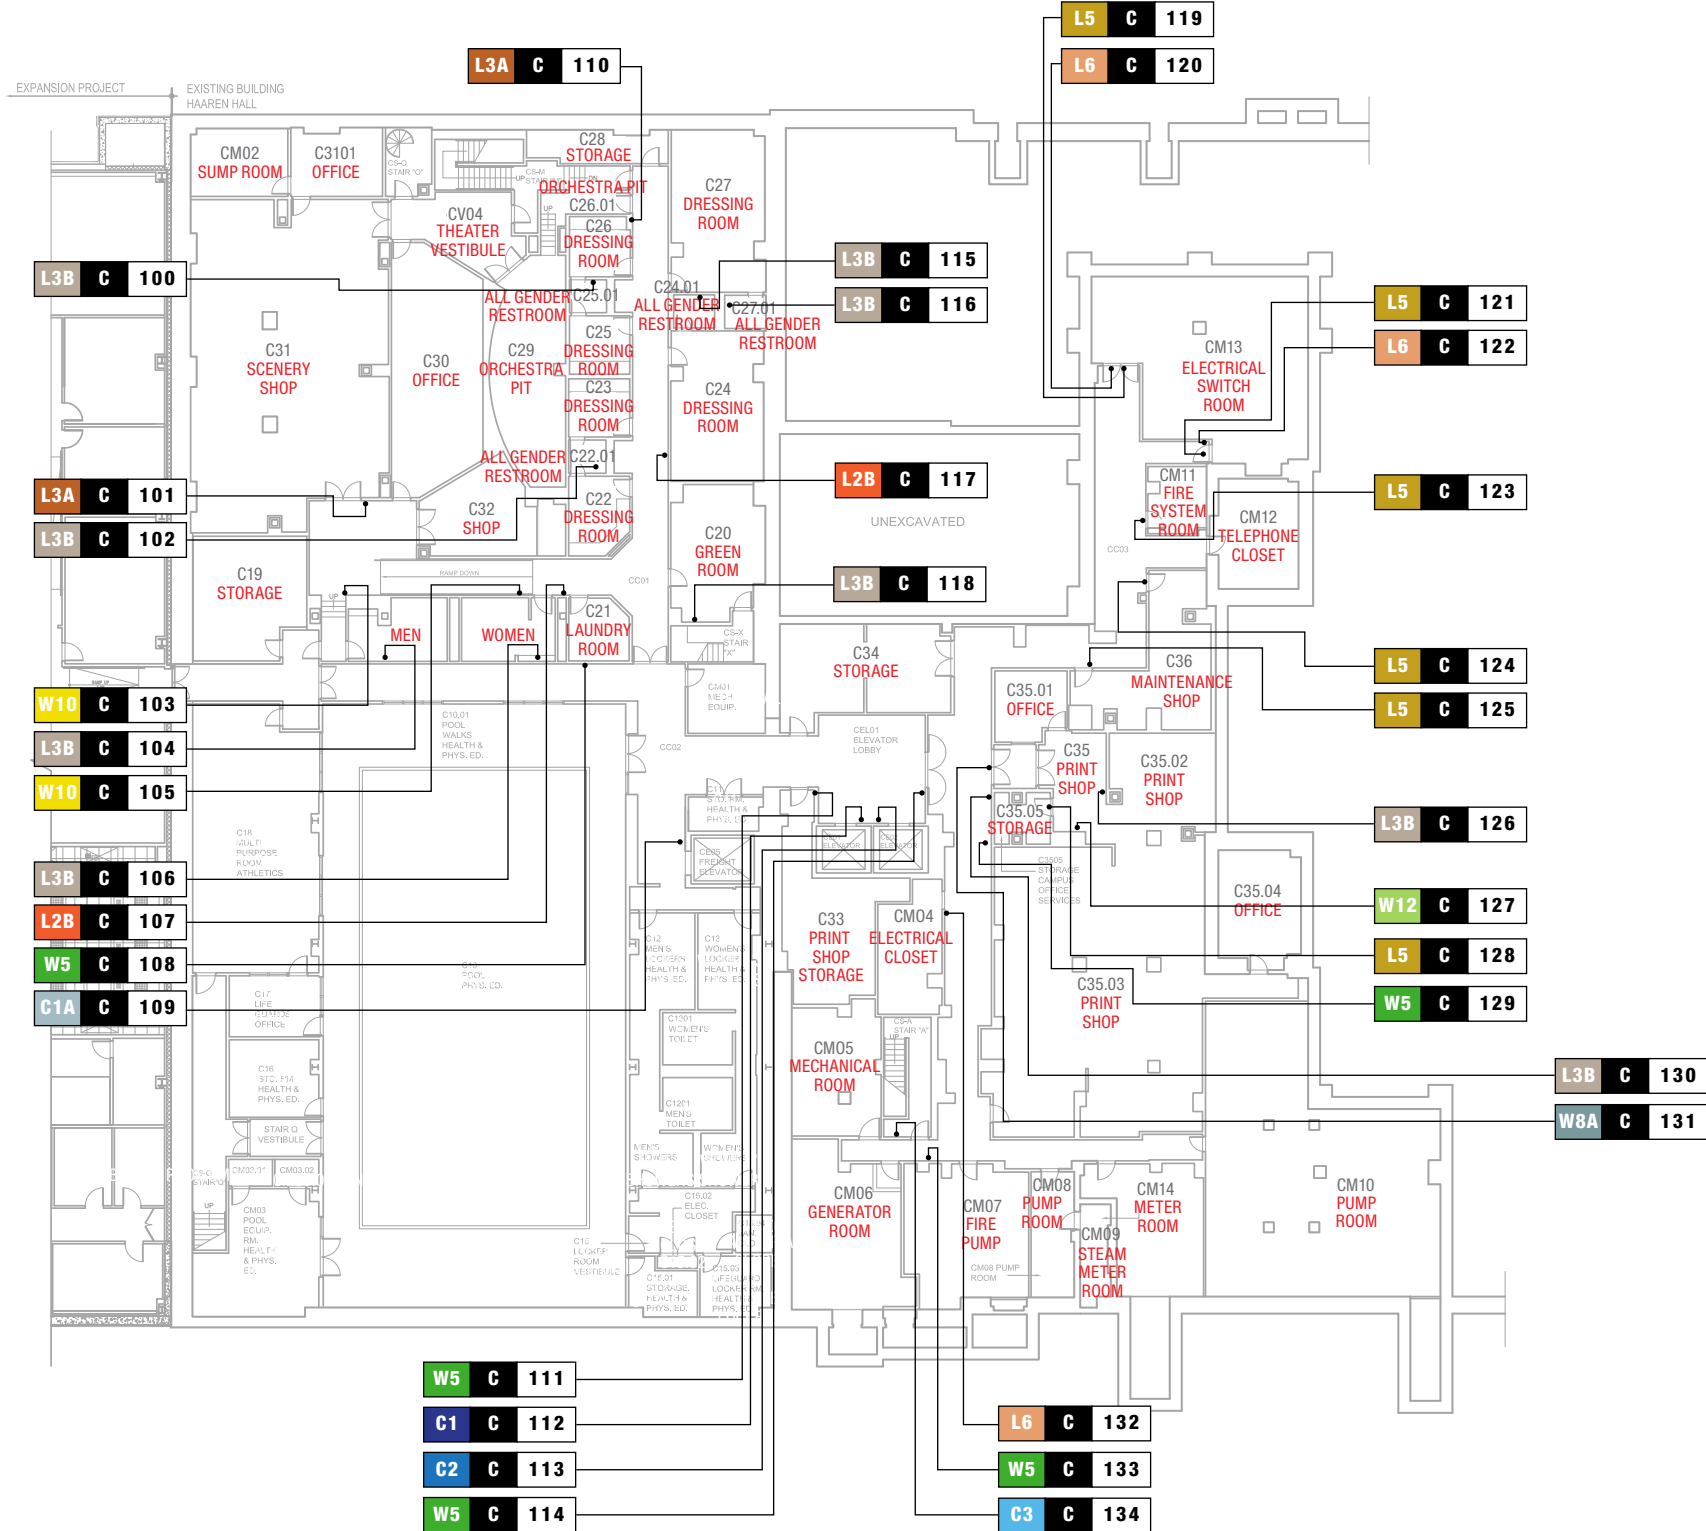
EXPANSION PROJECT
EXISTING BUILDING
HAAREN HALL

L3A C 110
L5 C 119
L6 C 120

CM02
SUMP ROOM

C3101
OFFICE

C28
STORAGE

ORCHESTRA PIT
C26.01

CV04
THEATER
VESTIBULE

C26
DRESSING
ROOM

C27
DRESSING
ROOM

L3B C 115
L3B C 116

L3B C 100

ALL GENDER
RESTROOM
C25.01

C24.01
ALL GENDER
RESTROOM

C27.01
ALL GENDER
RESTROOM

L5 C 121
L6 C 122

C31
SCENERY
SHOP

C30
OFFICE

C29
ORCHESTRA
PIT

C25
DRESSING
ROOM

C23
DRESSING
ROOM

C24
DRESSING
ROOM

CM13
ELECTRICAL
SWITCH
ROOM

ALL GENDER
RESTROOM
C22.01

L2B C 117

L3A C 101

C32
SHOP

C22
DRESSING
ROOM

CM11
FIRE
SYSTEM
ROOM

CM12
TELEPHONE
CLOSET

L5 C 123

L3B C 102

UNEXCAVATED

C19
STORAGE

C20
GREEN
ROOM

L3B C 118

MEN
WOMEN

C21
LAUNDRY
ROOM

C34
STORAGE

C36
MAINTENANCE
SHOP

L5 C 124
L5 C 125

W10 C 103

C35.01
OFFICE

L3B C 104

C35
PRINT
SHOP

C35.02
PRINT
SHOP

W10 C 105

C35.05
STORAGE

L3B C 126

L3B C 106

C35.04
OFFICE

W12 C 127

L2B C 107

C33
PRINT
SHOP
STORAGE

CM04
ELECTRICAL
CLOSET

L5 C 128

W5 C 108

C35.03
PRINT
SHOP

W5 C 129

C1A C 109

CM05
MECHANICAL
ROOM

L3B C 130
W8A C 131

CM06
GENERATOR
ROOM

CM07
FIRE
PUMP

CM08
PUMP
ROOM

CM09
STEAM
METER
ROOM

CM14
METER
ROOM

CM10
PUMP
ROOM

W5 C 111
C1 C 112
C2 C 113
W5 C 114

L6 C 132
W5 C 133
C3 C 134